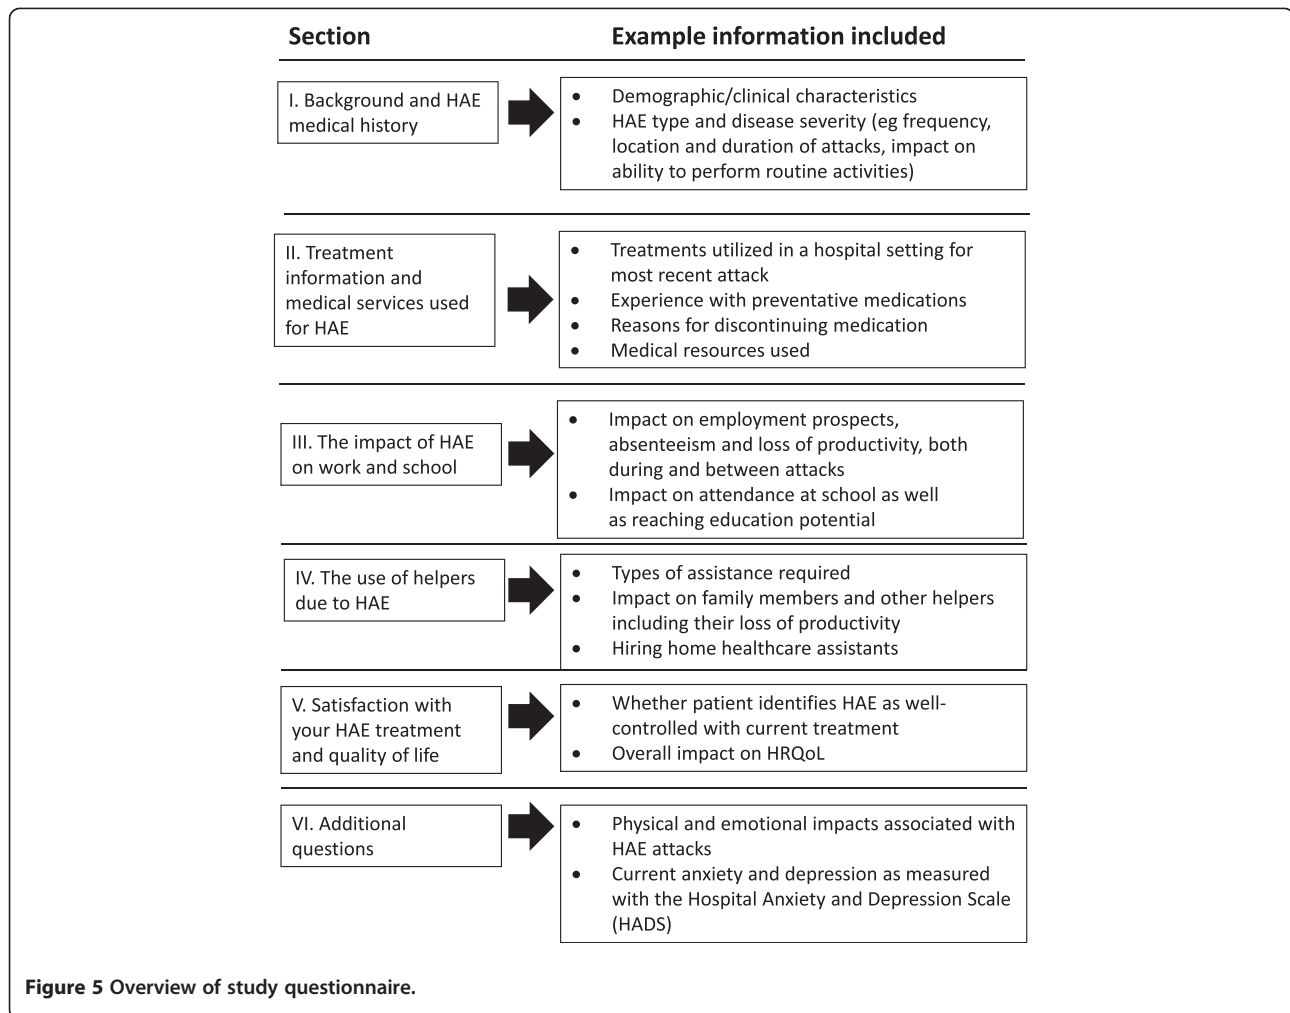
| Section | Example information included |
|---|---|
| I. Background and HAE medical history | • Demographic/clinical characteristics<br>• HAE type and disease severity (eg frequency, location and duration of attacks, impact on ability to perform routine activities) |
| II. Treatment information and medical services used for HAE | • Treatments utilized in a hospital setting for most recent attack<br>• Experience with preventative medications<br>• Reasons for discontinuing medication<br>• Medical resources used |
| III. The impact of HAE on work and school | • Impact on employment prospects, absenteeism and loss of productivity, both during and between attacks<br>• Impact on attendance at school as well as reaching education potential |
| IV. The use of helpers due to HAE | • Types of assistance required<br>• Impact on family members and other helpers including their loss of productivity<br>• Hiring home healthcare assistants |
| V. Satisfaction with your HAE treatment and quality of life | • Whether patient identifies HAE as well-controlled with current treatment<br>• Overall impact on HRQoL |
| VI. Additional questions | • Physical and emotional impacts associated with HAE attacks<br>• Current anxiety and depression as measured with the Hospital Anxiety and Depression Scale (HADS) |

Figure 5 Overview of study questionnaire.